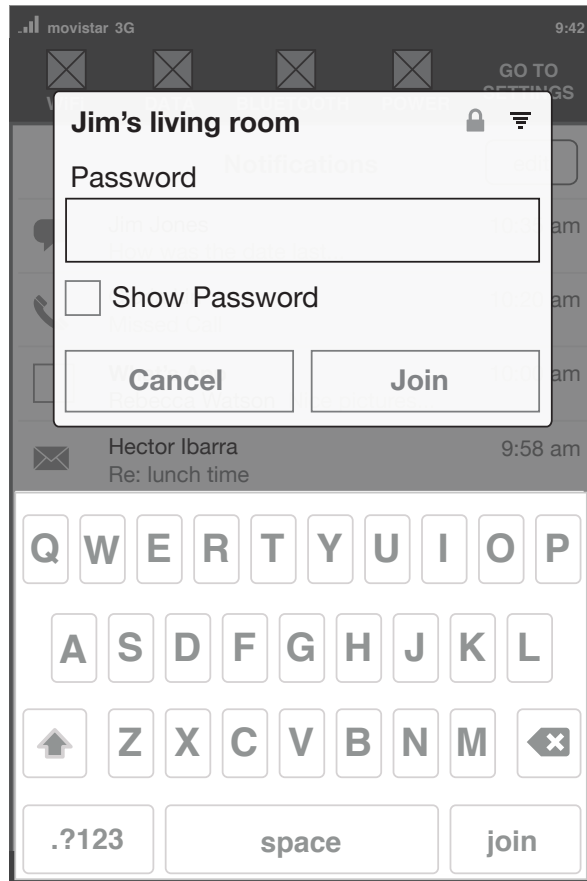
movistar 3G

9:42

GO TO SETTINGS

Jim's living room

Password

Show Password

Cancel

Join

Hector Ibarra

Re: lunch time

9:58 am

Q W E R T Y U I O P

A S D F G H J K L

Z X C V B N M

.?123

space

join